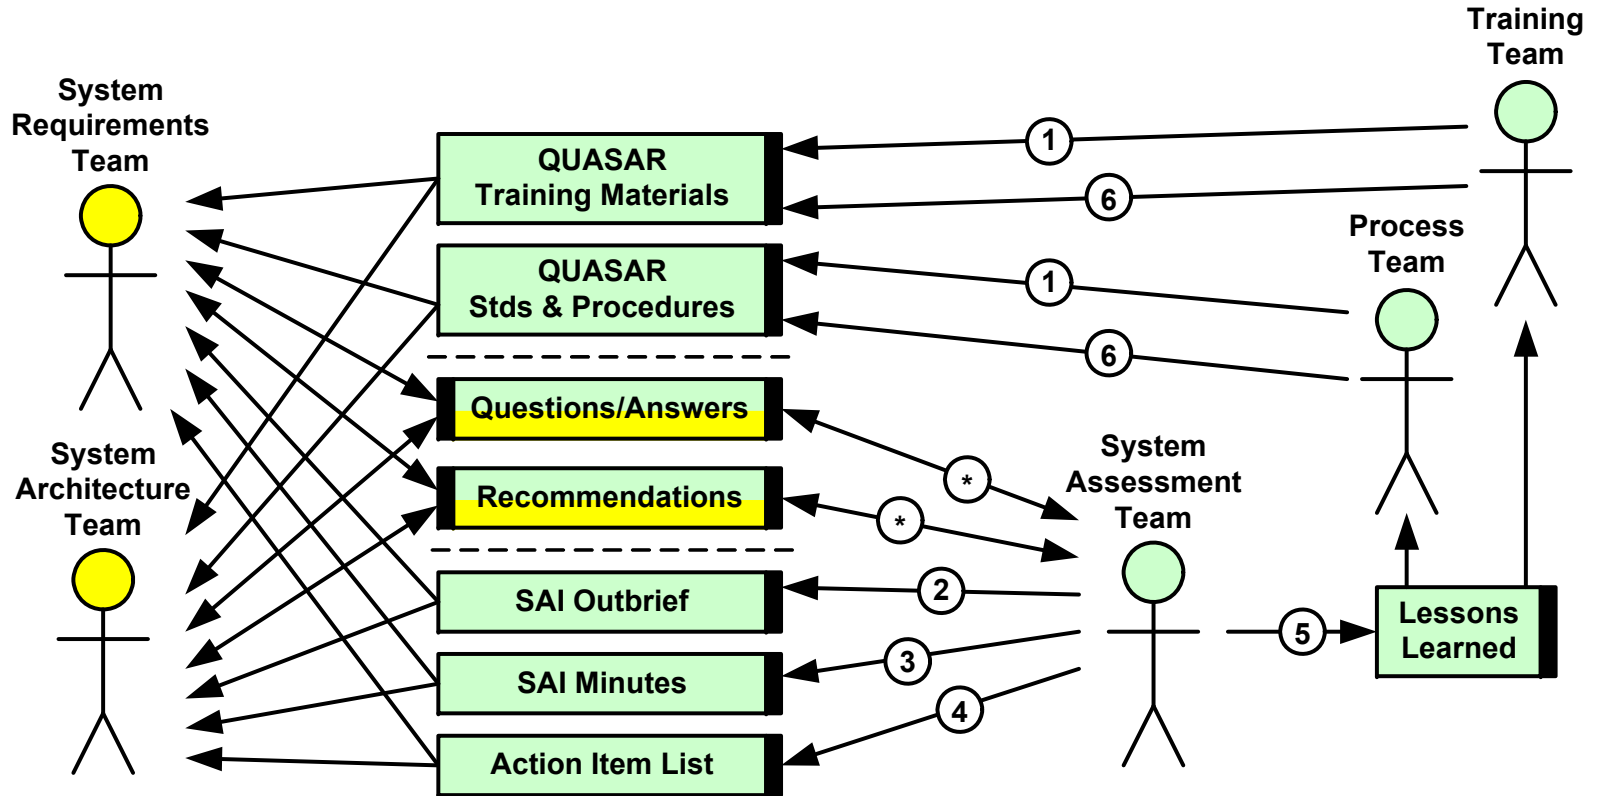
Training Team

System Requirements Team

QUASAR Training Materials

1

6

Process Team

QUASAR Stds & Procedures

1

6

Questions/Answers

*

System Architecture Team

Recommendations

*

System Assessment Team

SAI Outbrief

2

SAI Minutes

3

5

Lessons Learned

Action Item List

4